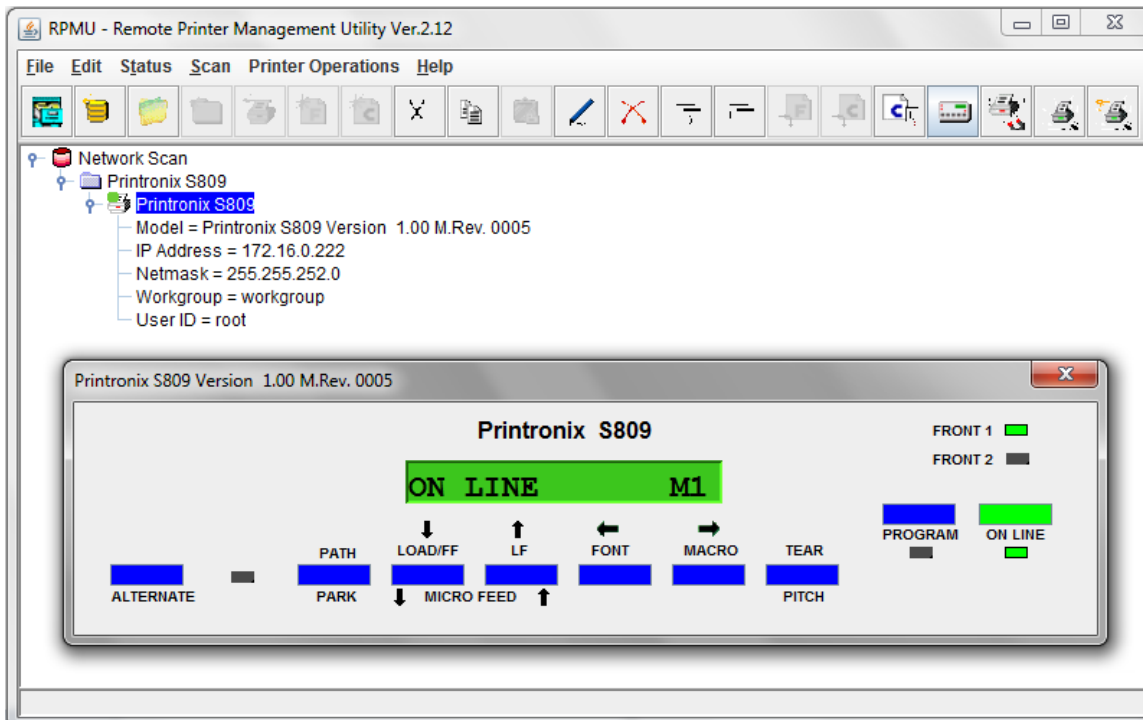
RPMU - Remote Printer Management Utility Ver.2.12

File Edit Status Scan Printer Operations Help

Network Scan
Printronix S809
Printronix S809
Model = Printronix S809 Version 1.00 M.Rev. 0005
IP Address = 172.16.0.222
Netmask = 255.255.252.0
Workgroup = workgroup
User ID = root

Printronix S809 Version 1.00 M.Rev. 0005

Printronix S809

FRONT 1
FRONT 2

ON LINE M1

PROGRAM
ON LINE

ALTERNATE
PATH
PARK
↓
LOAD/FF
↑
LF
↓ MICRO FEED ↑
←
FONT
→
MACRO
TEAR
PITCH